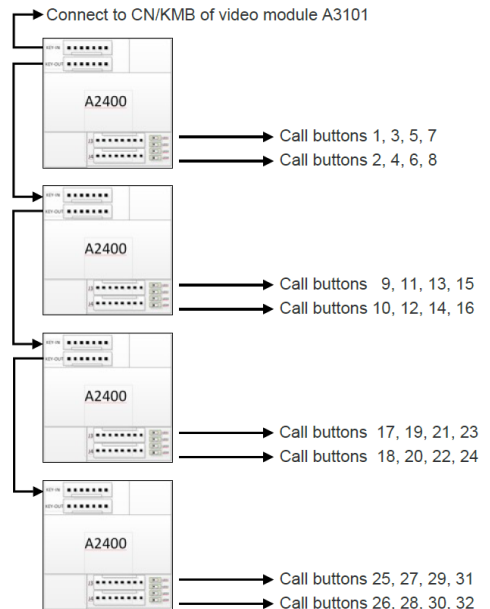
Connect to CN/KMB of video module A3101

KEY-IN
KEY-OUT
A2400
J3
J4
Call buttons 1, 3, 5, 7
Call buttons 2, 4, 6, 8

KEY-IN
KEY-OUT
A2400
J3
J4
Call buttons 9, 11, 13, 15
Call buttons 10, 12, 14, 16

KEY-IN
KEY-OUT
A2400
J3
J4
Call buttons 17, 19, 21, 23
Call buttons 18, 20, 22, 24

KEY-IN
KEY-OUT
A2400
J3
J4
Call buttons 25, 27, 29, 31
Call buttons 26, 28, 30, 32